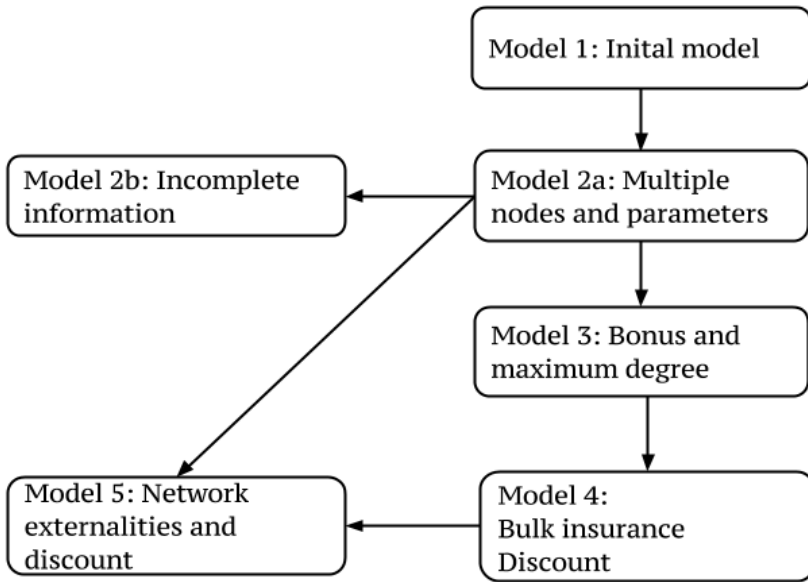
Model 1: Inital model

Model 2b: Incomplete information

Model 2a: Multiple nodes and parameters

Model 3: Bonus and maximum degree

Model 5: Network externalities and discount

Model 4: Bulk insurance Discount